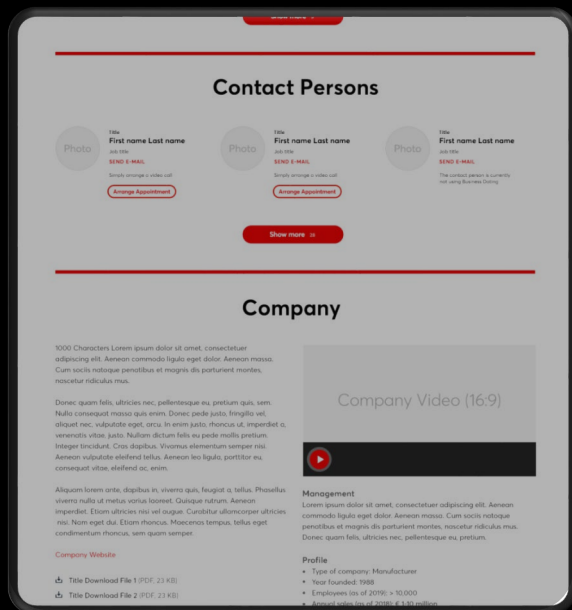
Show more

Contact Persons

Photo
Title
First name Last name
Job title
SEND E-MAIL
Simply arrange a video call
Arrange Appointment

Photo
Title
First name Last name
Job title
SEND E-MAIL
Simply arrange a video call
Arrange Appointment

Photo
Title
First name Last name
Job title
SEND E-MAIL
The contact person is currently not using Business Dating

Show more »

Company

1000 Characters Lorem ipsum dolor sit amet, consectetuer adipiscing elit. Aenean commodo ligula eget dolor. Aenean massa. Cum sociis natoque penatibus et magnis dis parturient montes, nascetur ridiculus mus.

Donec quam felis, ultricies nec, pellentesque eu, pretium quis, sem. Nulla consequat massa quis enim. Donec pede justo, fringilla vel, aliquet nec, vulputate eget, arcu. In enim justo, rhoncus ut, imperdiet a, venenatis vitae, justo. Nullam dictum felis eu pede mollis pretium. Integer tincidunt. Cras dapibus. Vivamus elementum semper nisi. Aenean vulputate eleifend tellus. Aenean leo ligula, porttitor eu, consequat vitae, eleifend ac, enim.

Aliquam lorem ante, dapibus in, viverra quis, feugiat a, tellus. Phasellus viverra nulla ut metus varius laoreet. Quisque rutrum. Aenean imperdiet. Etiam ultricies nisi vel augue. Curabitur ullamcorper ultricies nisi. Nam eget dui. Etiam rhoncus. Maecenas tempus, tellus eget condimentum rhoncus, sem quam semper.

Company Website

Title Download File 1 (PDF, 23 KB)
Title Download File 2 (PDF, 23 KB)

Company Video (16:9)

Management
Lorem ipsum dolor sit amet, consectetuer adipiscing elit. Aenean commodo ligula eget dolor. Aenean massa. Cum sociis natoque penatibus et magnis dis parturient montes, nascetur ridiculus mus. Donec quam felis, ultricies nec, pellentesque eu, pretium.

Profile
• Type of company: Manufacturer
• Year founded: 1988
• Employees (as of 2019): > 10.000
• Annual sales (as of 2018): € 3.10 million